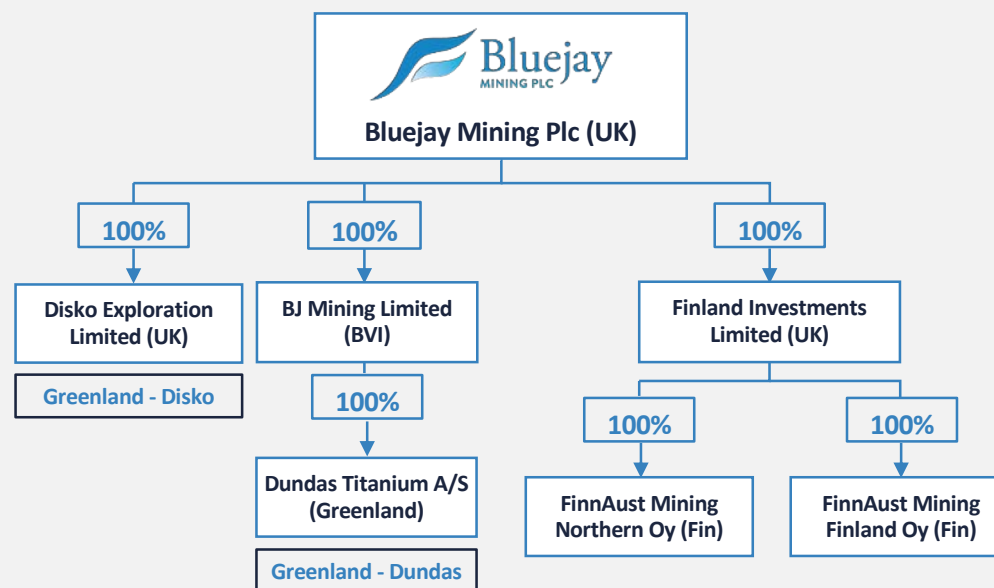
Bluejay
MINING PLC

Bluejay Mining Plc (UK)

100%

Disko Exploration Limited (UK)

Greenland - Disko

100%

BJ Mining Limited (BVI)

100%

Dundas Titanium A/S (Greenland)

Greenland - Dundas

100%

Finland Investments Limited (UK)

100%

FinnAust Mining Northern Oy (Fin)

100%

FinnAust Mining Finland Oy (Fin)